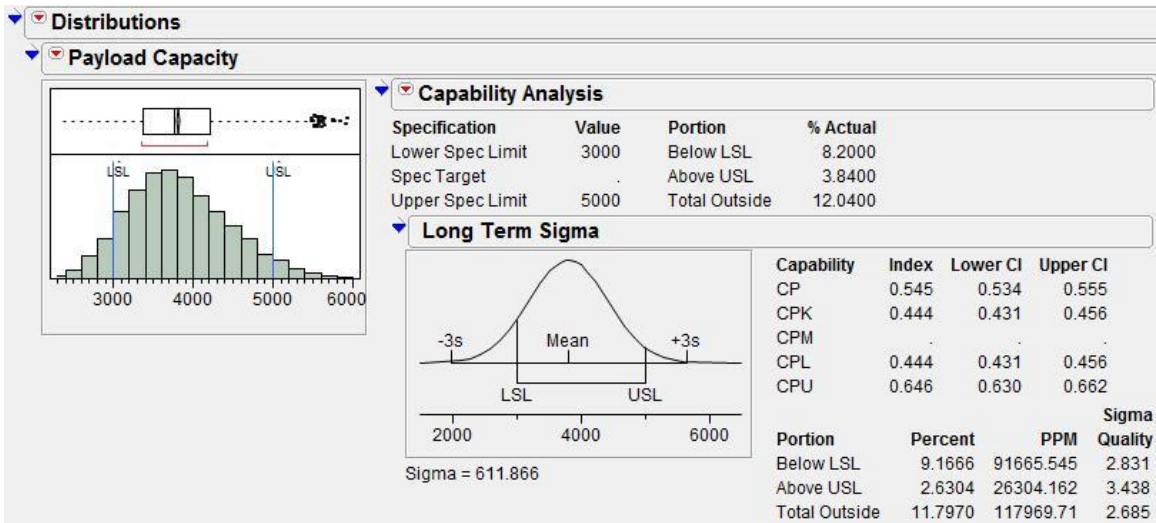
Distributions

Payload Capacity

LSL

USL

3000 4000 5000 6000

Capability Analysis

| Specification | Value | Portion | % Actual |
|---|---|---|---|
| Lower Spec Limit | 3000 | Below LSL | 8.2000 |
| Spec Target | . | Above USL | 3.8400 |
| Upper Spec Limit | 5000 | Total Outside | 12.0400 |

Long Term Sigma

-3s Mean +3s

LSL USL

2000 4000 6000

Sigma = 611.866

| Capability | Index | Lower CI | Upper CI |
|---|---|---|---|
| CP | 0.545 | 0.534 | 0.555 |
| CPK | 0.444 | 0.431 | 0.456 |
| CPM | . | . | . |
| CPL | 0.444 | 0.431 | 0.456 |
| CPU | 0.646 | 0.630 | 0.662 |

| Portion | Percent | PPM | Sigma Quality |
|---|---|---|---|
| Below LSL | 9.1666 | 91665.545 | 2.831 |
| Above USL | 2.6304 | 26304.162 | 3.438 |
| Total Outside | 11.7970 | 117969.71 | 2.685 |